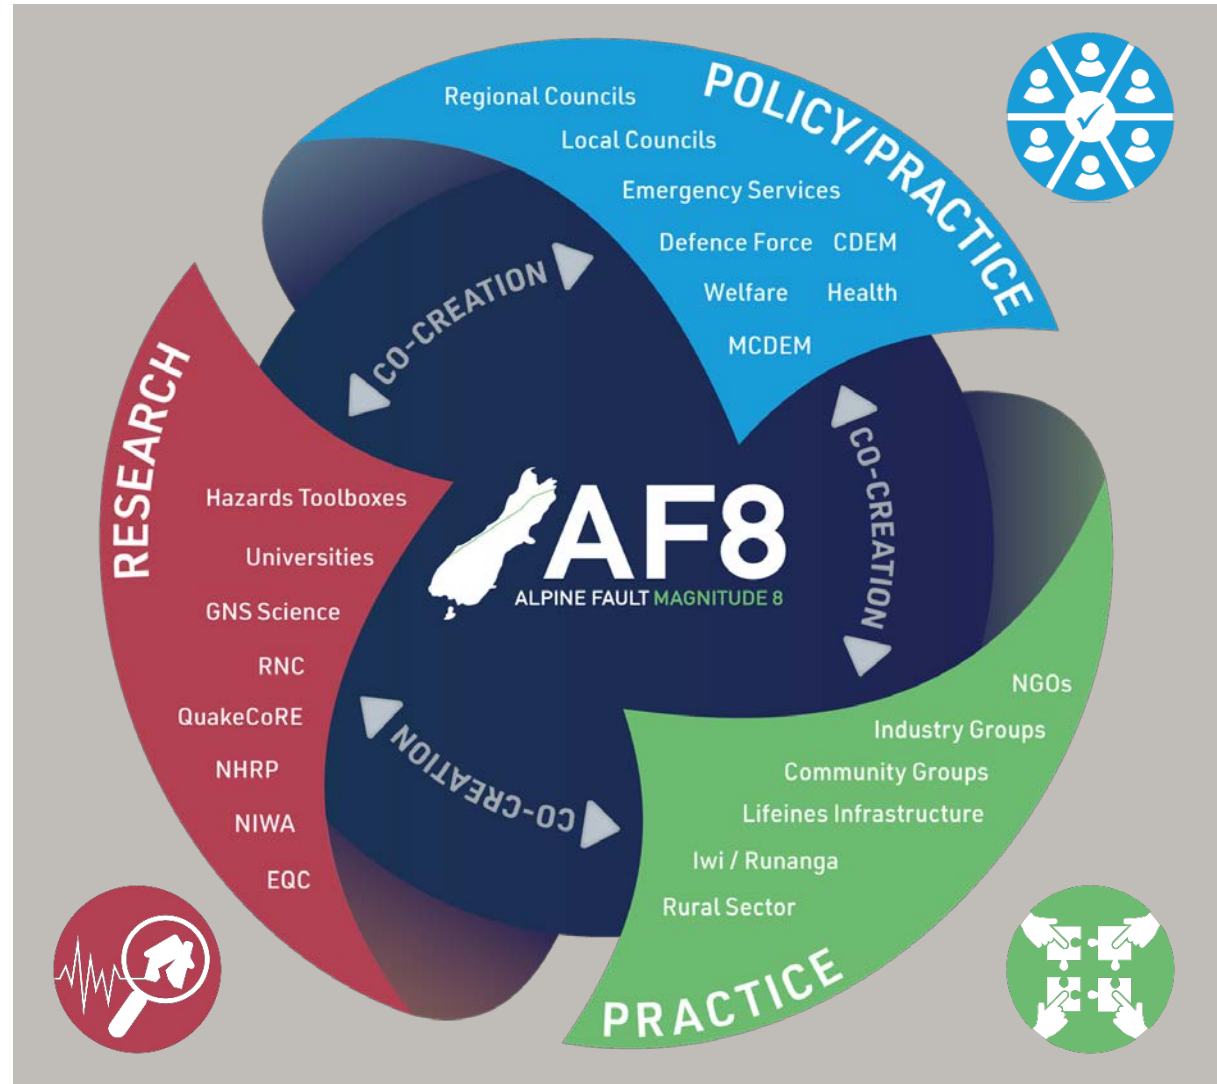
POLICY/PRACTICE

Regional Councils

Local Councils

Emergency Services

Defence Force CDEM

Welfare Health

MCDEM

CO-CREATION

CO-CREATION

RESEARCH

Hazards Toolboxes

Universities

GNS Science

RNC

QuakeCoRE

NHRP

NIWA

EQC

AF8

ALPINE FAULT MAGNITUDE 8

CO-CREATION

NGOs

Industry Groups

Community Groups

Lifeines Infrastructure

Iwi / Runanga

Rural Sector

PRACTICE